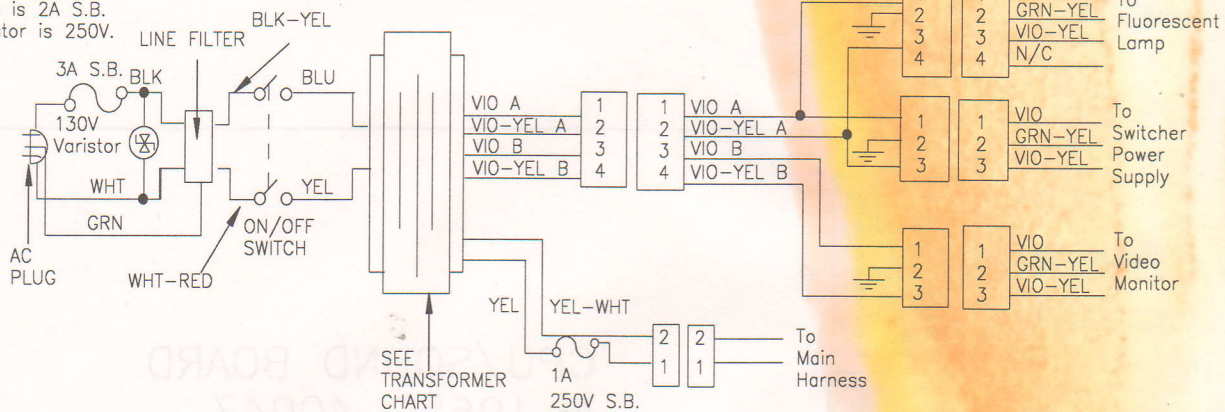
is 2A S.B.
tor is 250V.

LINE FILTER
BLK–YEL
3A S.B.
BLK
BLU
130V Varistor
WHT
YEL
GRN
ON/OFF SWITCH
AC PLUG
WHT–RED

VIO A
VIO–YEL A
VIO B
VIO–YEL B
1
2
3
4
1
2
3
4
VIO A
VIO–YEL A
VIO B
VIO–YEL B

2
3
4
2
3
4
GRN–YEL
VIO–YEL
N/C
To Fluorescent Lamp

1
2
3
1
2
3
VIO
GRN–YEL
VIO–YEL
To Switcher Power Supply

1
2
3
1
2
3
VIO
GRN–YEL
VIO–YEL
To Video Monitor

YEL
YEL–WHT
2
1
2
1
To Main Harness
1A
250V S.B.

SEE TRANSFORMER CHART